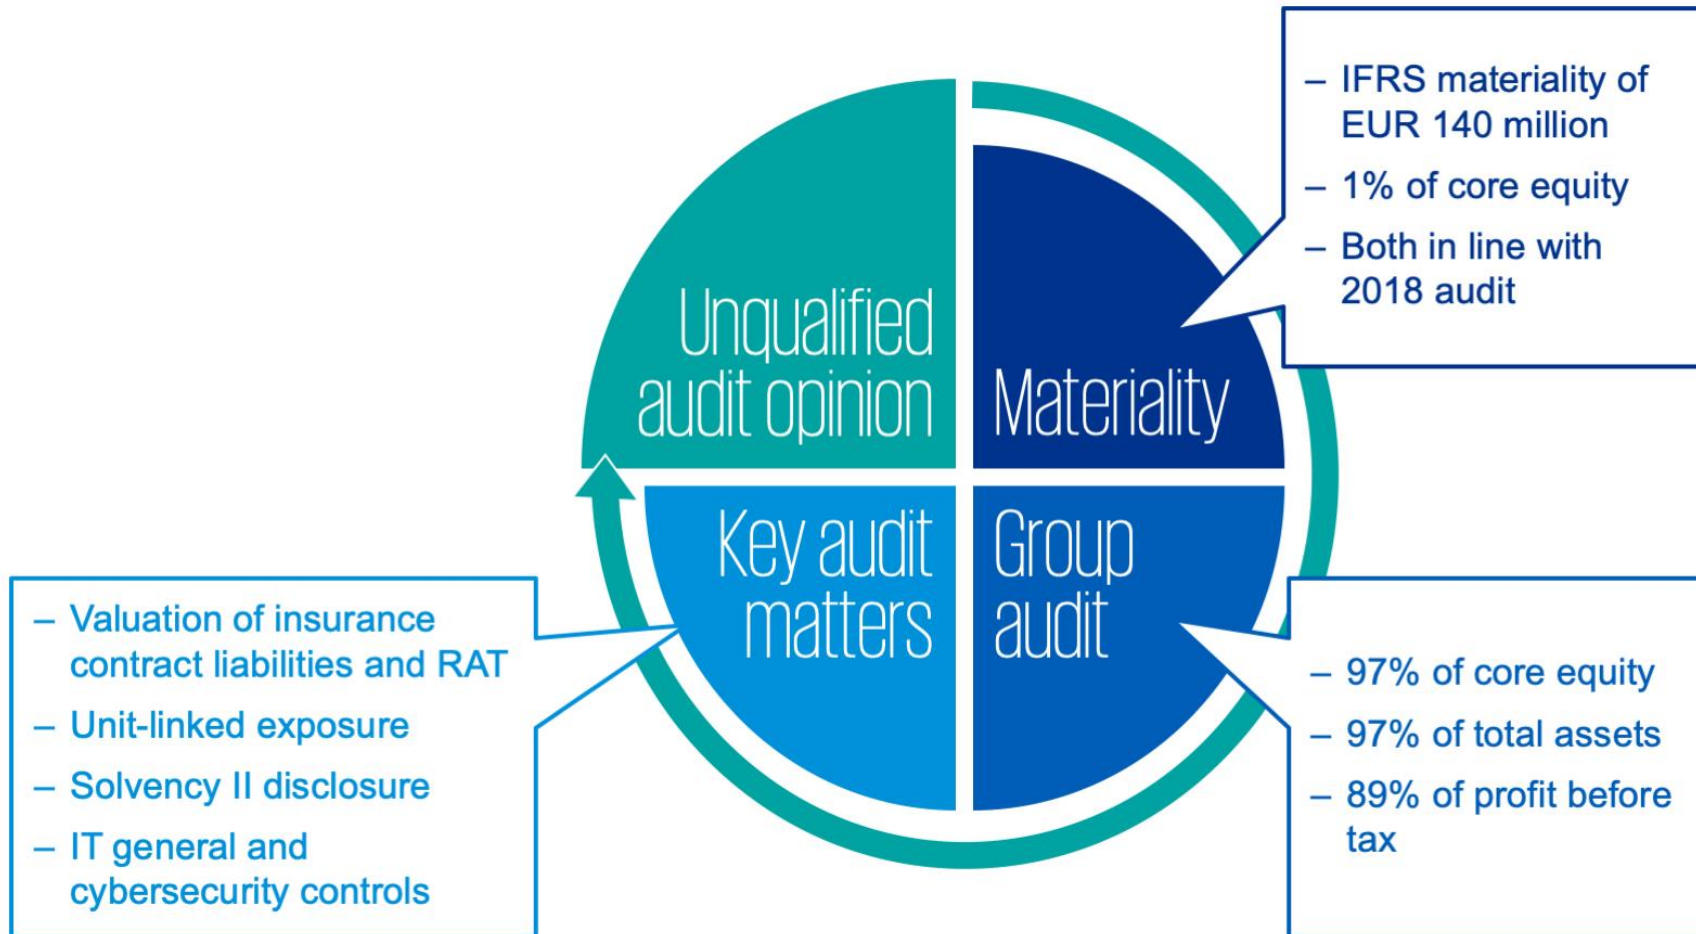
– IFRS materiality of EUR 140 million
– 1% of core equity
– Both in line with 2018 audit

Unqualified audit opinion

Materiality

Key audit matters

Group audit

– Valuation of insurance contract liabilities and RAT
– Unit-linked exposure
– Solvency II disclosure
– IT general and cybersecurity controls

– 97% of core equity
– 97% of total assets
– 89% of profit before tax